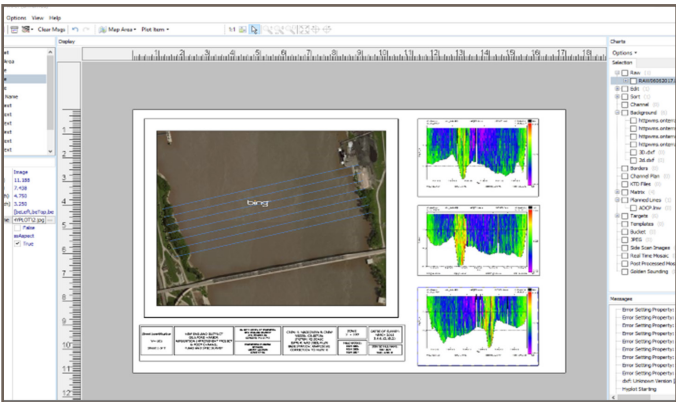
Options View Help

Clear Maps | Map Area ▾ Plot Item ▾

Display

1:1

Charts

Options ▾

Selection

Raw

RAW08092017...

Edit

Sort

Channel

Background

https://www.ontario...

https://www.ontario...

https://www.ontario...

https://www.ontario...

3D.dxf

2d.dxf

Borders

Channel Plan

XTD Files

Matrix

Planned Lines

ADCP line

Targets

Templates

Bucket

JPEG

Side Scan Images

Real Time Mosaic

Post Processed Mosaic

Golden Sounding

Messages

Error Setting Property...

Error Setting Property...

Error Setting Property...

Error Setting Property...

Error Setting Property...

Error Setting Property...

Error Setting Property...

Error Setting Property...

Error Setting Property...

dxf: Unknown Version [...]

Hydot Starting

bing

Image

11.188

2.438

4.752

5.250

False

True

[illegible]